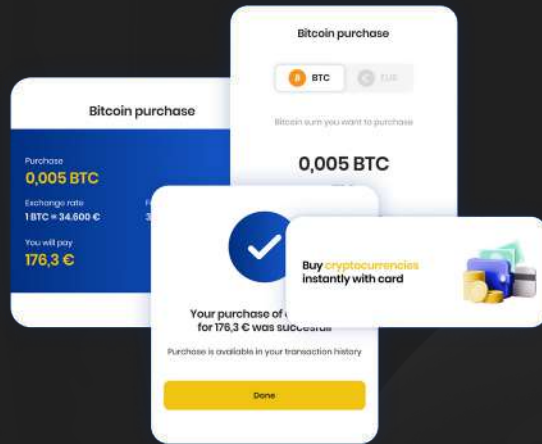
Bitcoin purchase

BTC

EUR

Bitcoin sum you want to purchase

0,005 BTC

Bitcoin purchase

Purchase

0,005 BTC

Exchange rate

1 BTC = 34.600 €

F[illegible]

3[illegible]

You will pay

176,3 €

Your purchase of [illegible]

for 176,3 € was successful

Purchase is available in your transaction history

Done

Buy cryptocurrencies instantly with card